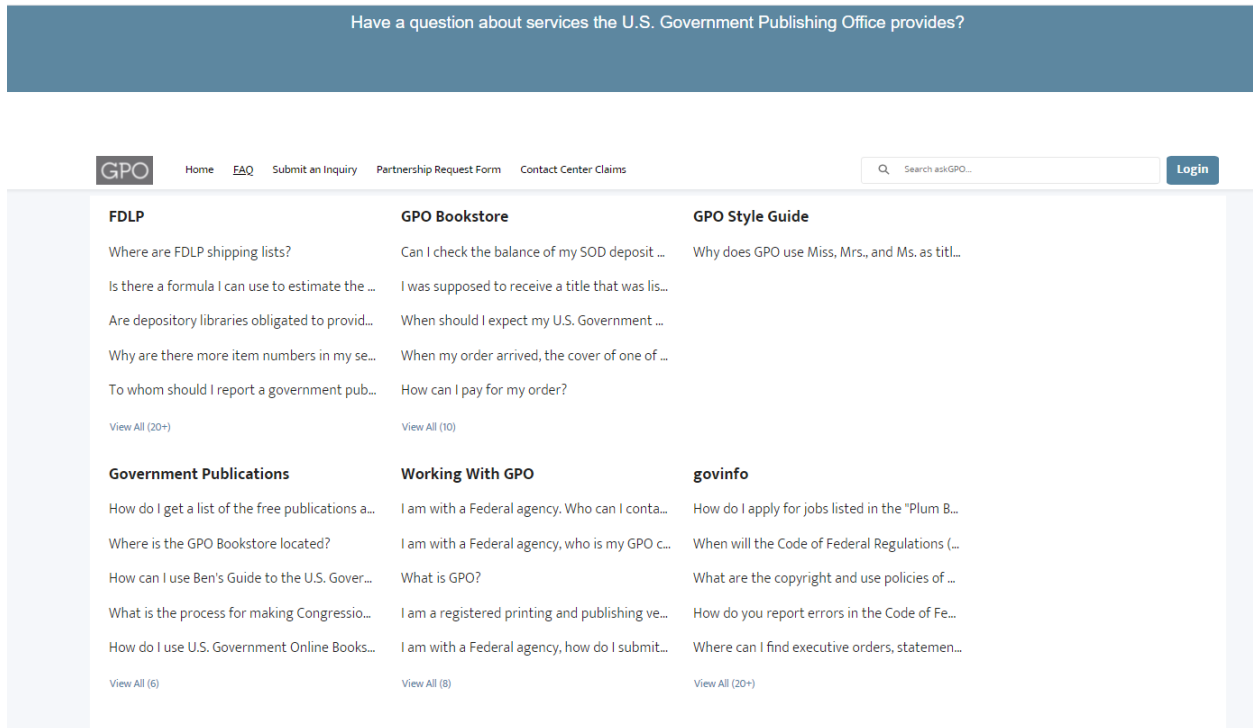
Have a question about services the U.S. Government Publishing Office provides?

GPO Home FAQ Submit an Inquiry Partnership Request Form Contact Center Claims

Search askGPO...

Login

FDLP

Where are FDLP shipping lists?

Is there a formula I can use to estimate the ...

Are depository libraries obligated to provid...

Why are there more item numbers in my se...

To whom should I report a government pub...

View All (20+)

GPO Bookstore

Can I check the balance of my SOD deposit ...

I was supposed to receive a title that was lis...

When should I expect my U.S. Government ...

When my order arrived, the cover of one of ...

How can I pay for my order?

View All (10)

GPO Style Guide

Why does GPO use Miss, Mrs., and Ms. as titl...

Government Publications

How do I get a list of the free publications a...

Where is the GPO Bookstore located?

How can I use Ben's Guide to the U.S. Gover...

What is the process for making Congressio...

How do I use U.S. Government Online Books...

View All (6)

Working With GPO

I am with a Federal agency. Who can I conta...

I am with a Federal agency, who is my GPO c...

What is GPO?

I am a registered printing and publishing ve...

I am with a Federal agency, how do I submit...

View All (8)

govinfo

How do I apply for jobs listed in the "Plum B...

When will the Code of Federal Regulations (...

What are the copyright and use policies of ...

How do you report errors in the Code of Fe...

Where can I find executive orders, statemen...

View All (20+)